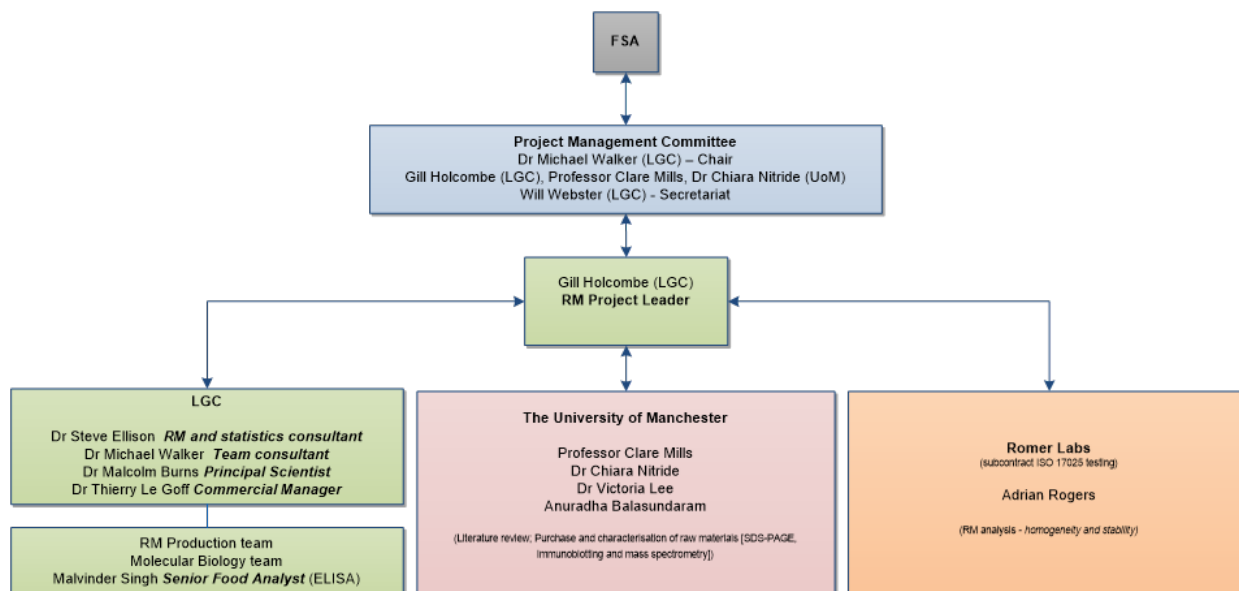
FSA

Project Management Committee
Dr Michael Walker (LGC) – Chair
Gill Holcombe (LGC), Professor Clare Mills, Dr Chiara Nitride (UoM)
Will Webster (LGC) - Secretariat

Gill Holcombe (LGC)
RM Project Leader

LGC

Dr Steve Ellison *RM and statistics consultant*
Dr Michael Walker *Team consultant*
Dr Malcolm Burns *Principal Scientist*
Dr Thierry Le Goff *Commercial Manager*

RM Production team
Molecular Biology team
Malvinder Singh *Senior Food Analyst* (ELISA)

The University of Manchester

Professor Clare Mills
Dr Chiara Nitride
Dr Victoria Lee
Anuradha Balasundaram

(Literature review; Purchase and characterisation of raw materials [SDS-PAGE, immunoblotting and mass spectrometry])

Romer Labs
(subcontract ISO 17025 testing)

Adrian Rogers

(RM analysis - *homogeneity and stability*)